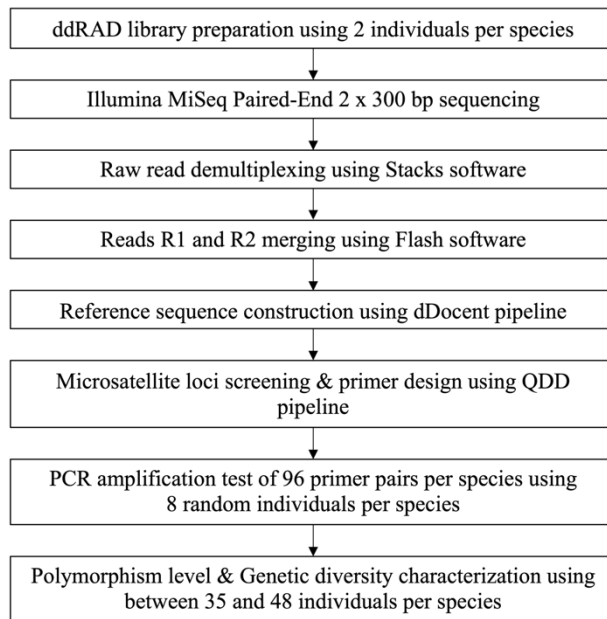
ddRAD library preparation using 2 individuals per species

Illumina MiSeq Paired-End 2 x 300 bp sequencing

Raw read demultiplexing using Stacks software

Reads R1 and R2 merging using Flash software

Reference sequence construction using dDocent pipeline

Microsatellite loci screening & primer design using QDD pipeline

PCR amplification test of 96 primer pairs per species using 8 random individuals per species

Polymorphism level & Genetic diversity characterization using between 35 and 48 individuals per species